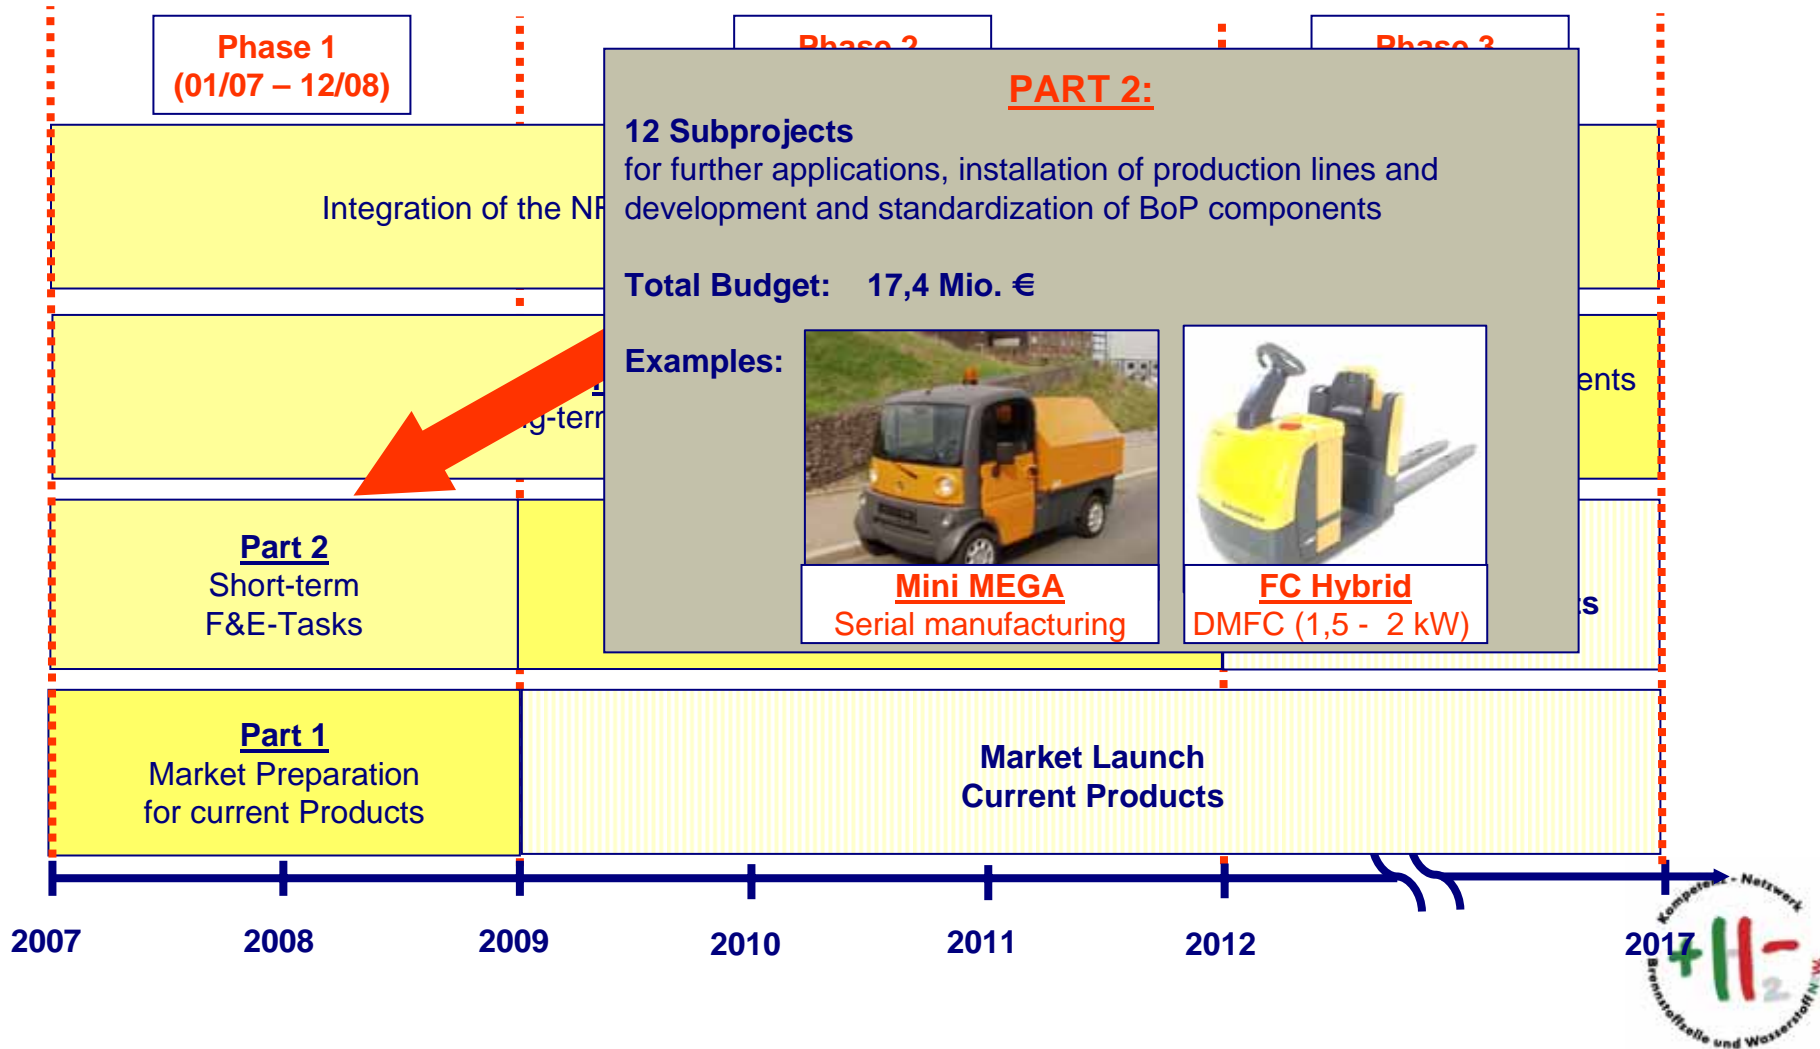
Phase 1
(01/07 – 12/08)

Phase 2

Phase 3

Integration of the NF

g-term

ents

Part 2
Short-term
F&E-Tasks

s

PART 2:

12 Subprojects
for further applications, installation of production lines and development and standardization of BoP components

Total Budget: 17,4 Mio. €

Examples:

Mini MEGA
Serial manufacturing

FC Hybrid
DMFC (1,5 - 2 kW)

Part 1
Market Preparation
for current Products

Market Launch
Current Products

2007
2008
2009
2010
2011
2012
2017

Kompetenz-Netzwerk
Brennstoffzelle und Wasserstoff NRW